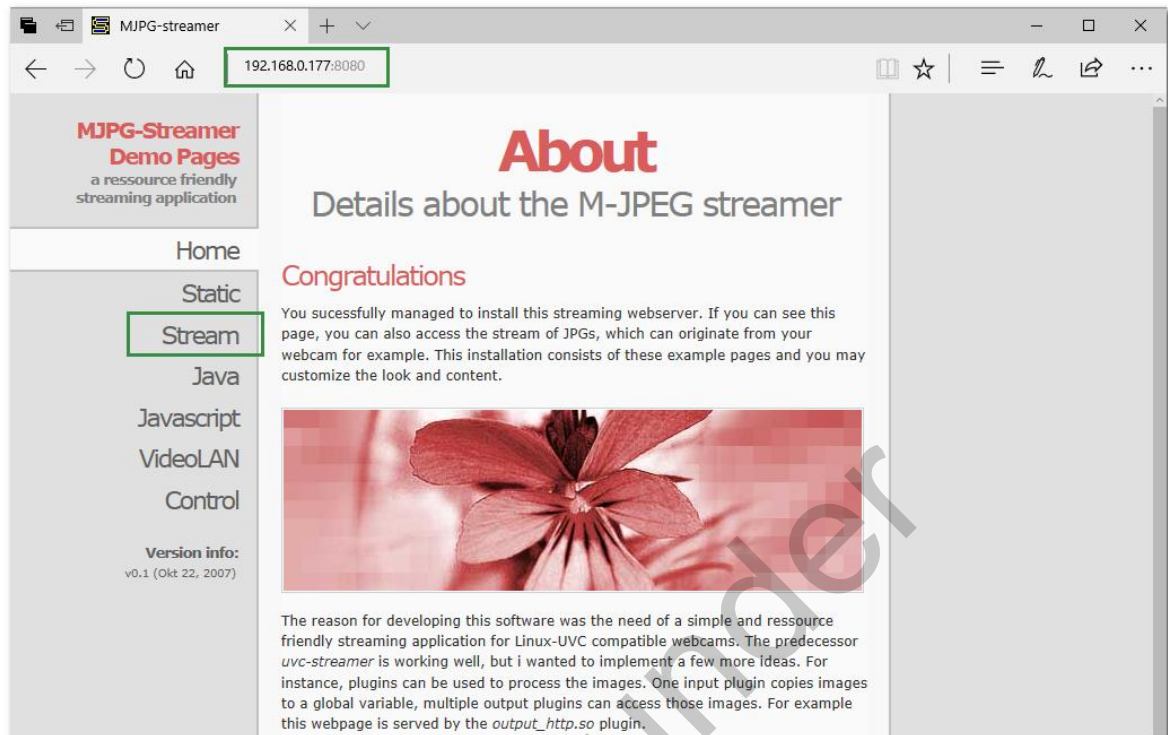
MJPG-streamer

192.168.0.177:8080

MJPG-Streamer Demo Pages
a ressource friendly streaming application

Home
Static
Stream
Java
Javascript
VideoLAN
Control

Version info:
v0.1 (Okt 22, 2007)

About
Details about the M-JPEG streamer

Congratulations

You sucessfully managed to install this streaming webserver. If you can see this page, you can also access the stream of JPGs, which can originate from your webcam for example. This installation consists of these example pages and you may customize the look and content.

The reason for developing this software was the need of a simple and ressource friendly streaming application for Linux-UVC compatible webcams. The predecessor *uvc-streamer* is working well, but i wanted to implement a few more ideas. For instance, plugins can be used to process the images. One input plugin copies images to a global variable, multiple output plugins can access those images. For example this webpage is served by the *output_http.so* plugin.

nder